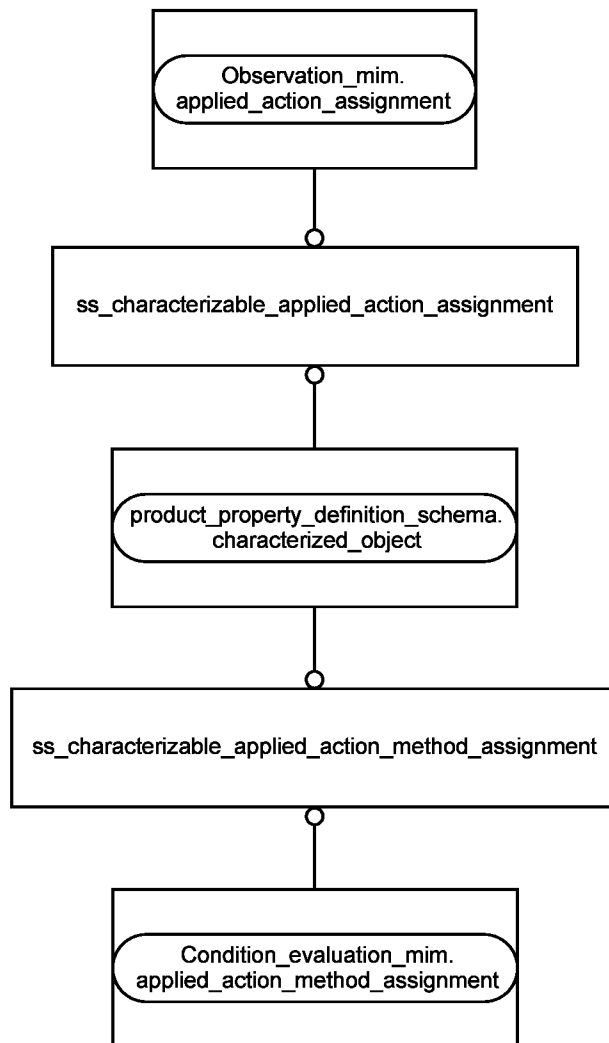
Observation_mim.
applied_action_assignment

ss_characterizable_applied_action_assignment

product_property_definition_schema.
characterized_object

ss_characterizable_applied_action_method_assignment

Condition_evaluation_mim.
applied_action_method_assignment